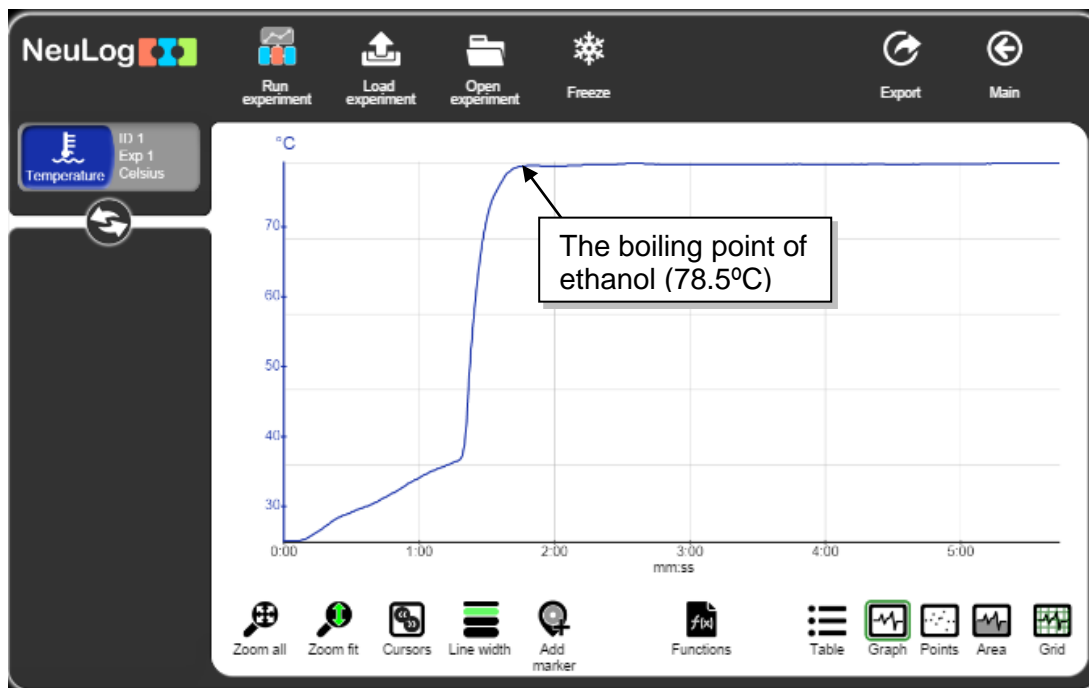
NeuLog

Run experiment

Load experiment

Open experiment

Freeze

Export

Main

Temperature

ID 1
Exp 1
Celsius

°C

70
60
50
40
30

0:00
1:00
2:00
3:00
4:00
5:00
mm:ss

The boiling point of ethanol (78.5ºC)

Zoom all
Zoom fit
Cursors
Line width
Add marker
Functions
Table
Graph
Points
Area
Grid